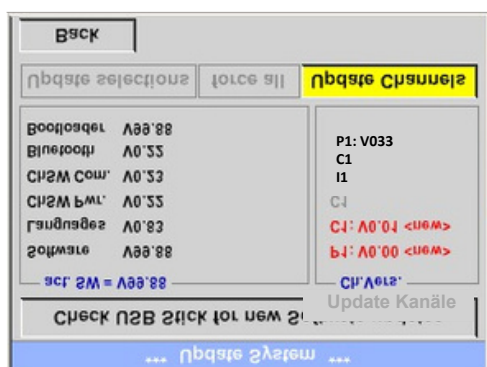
Back

Update selections | force all | Update Channels

Bootloader V99.88
Bluetooth V0.22
ChSW Com. V0.23
ChSW Pwr. V0.22
Languages V0.83
Software V99.88
act. SW = V99.88

P1: V033
C1
I1
C1
C1: V0.01 <new>
P1: V0.00 <new>
Ch.Vers.

Update Kanäle

Check USB Stick for new S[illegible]

*** Update System ***